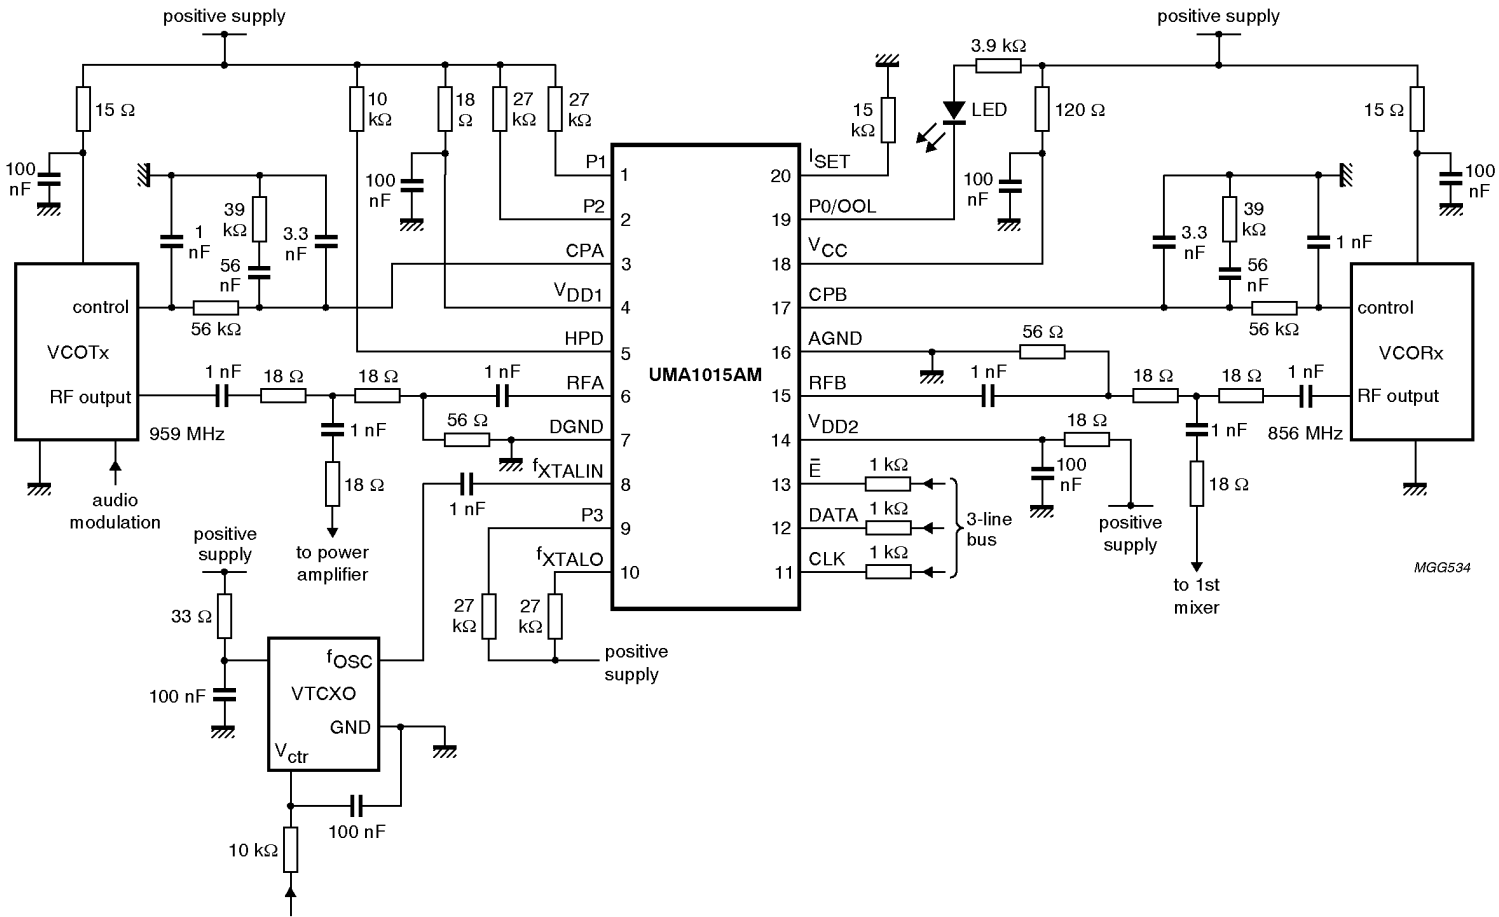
positive supply

positive supply

15 Ω

100 nF

10 kΩ

18 Ω

27 kΩ

27 kΩ

100 nF

1 nF

39 kΩ

3.3 nF

56 nF

control

VCOTx

RF output

56 kΩ

959 MHz

audio modulation

1 nF

18 Ω

18 Ω

1 nF

1 nF

18 Ω

to power amplifier

56 Ω

1 nF

P1

P2

CPA

$V_{DD1}$

HPD

RFA

DGND

$f_{XTALIN}$

P3

$f_{XTALO}$

1

2

3

4

5

6

7

8

9

10

UMA1015AM

20

19

18

17

16

15

14

13

12

11

$I_{SET}$

P0/OOL

$V_{CC}$

CPB

AGND

RFB

$V_{DD2}$

$\bar{E}$

DATA

CLK

15 kΩ

3.9 kΩ

LED

120 Ω

100 nF

15 Ω

100 nF

3.3 nF

39 kΩ

56 nF

1 nF

control

VCORx

RF output

56 kΩ

56 Ω

1 nF

18 Ω

18 Ω

1 nF

856 MHz

1 nF

18 Ω

to 1st mixer

18 Ω

100 nF

positive supply

1 kΩ

1 kΩ

1 kΩ

3-line bus

MGG534

positive supply

33 Ω

100 nF

$f_{OSC}$

VTCXO

GND

$V_{ctr}$

100 nF

10 kΩ

27 kΩ

27 kΩ

positive supply